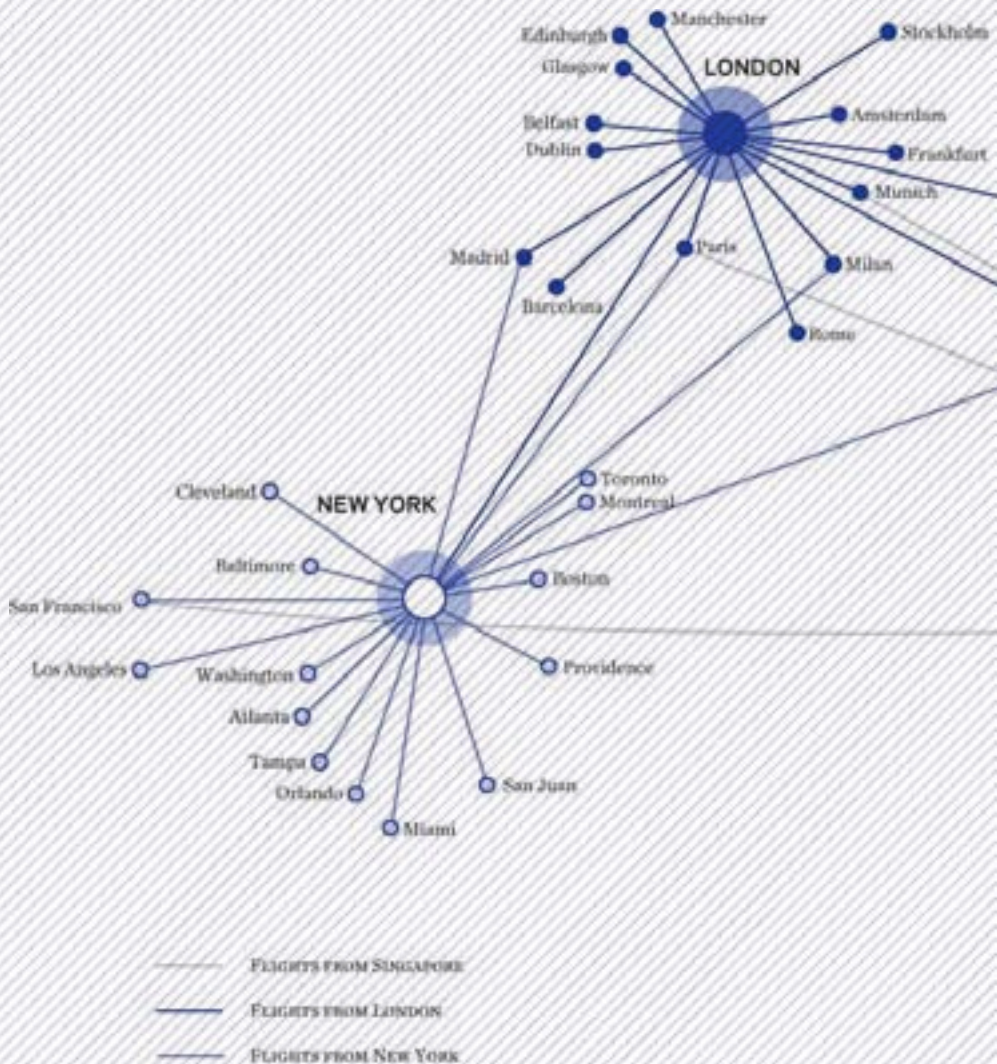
Manchester
Edinburgh
Stockholm
Glasgow
LONDON
Amsterdam
Belfast
Dublin
Frankfurt
Munich
Madrid
Paris
Milan
Barcelona
Rome

Cleveland
NEW YORK
Toronto
Montreal
Baltimore
Boston
San Francisco
Los Angeles
Washington
Providence
Atlanta
Tampa
Orlando
San Juan
Miami

Flights from Singapore
Flights from London
Flights from New York